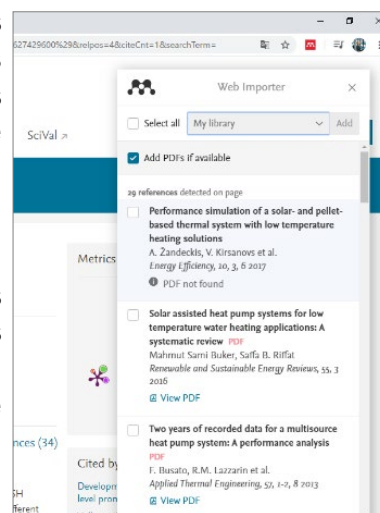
627429600%29&relpos=4&citeCnt=1&searchTerm=

SciVal ↗

Metrics

nces (34)

Cited by

Develop
level pron

SH
fferent

Web Importer

Select all

My library

Add

Add PDFs if available

29 references detected on page

Performance simulation of a solar- and pellet-based thermal system with low temperature heating solutions
A. Žandeckis, V. Kirsanovs et al.
Energy Efficiency, 10, 3, 8 2017

PDF not found

Solar assisted heat pump systems for low temperature water heating applications: A systematic review PDF
Mahmut Sami Buker, Saffa B. Riffat
Renewable and Sustainable Energy Reviews, 55, 3 2016

View PDF

Two years of recorded data for a multisource heat pump system: A performance analysis
PDF
F. Busato, R.M. Lazzarin et al.
Applied Thermal Engineering, 57, 1-2, 8 2013

View PDF